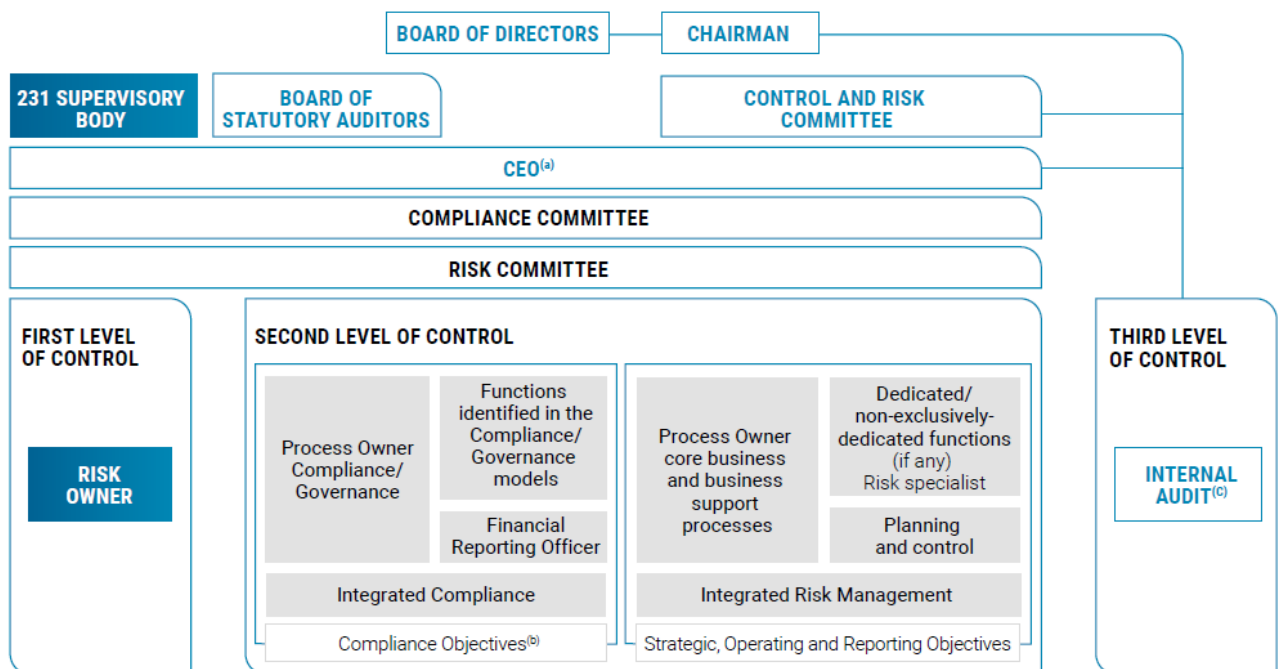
BOARD OF DIRECTORS

CHAIRMAN

231 SUPERVISORY BODY

BOARD OF STATUTORY AUDITORS

CONTROL AND RISK COMMITTEE

CEO$^{(a)}$

COMPLIANCE COMMITTEE

RISK COMMITTEE

FIRST LEVEL OF CONTROL

RISK OWNER

SECOND LEVEL OF CONTROL

Process Owner Compliance/ Governance

Functions identified in the Compliance/ Governance models

Financial Reporting Officer

Integrated Compliance

Compliance Objectives$^{(b)}$

Process Owner core business and business support processes

Dedicated/ non-exclusively-dedicated functions (if any) Risk specialist

Planning and control

Integrated Risk Management

Strategic, Operating and Reporting Objectives

THIRD LEVEL OF CONTROL

INTERNAL AUDIT$^{(c)}$